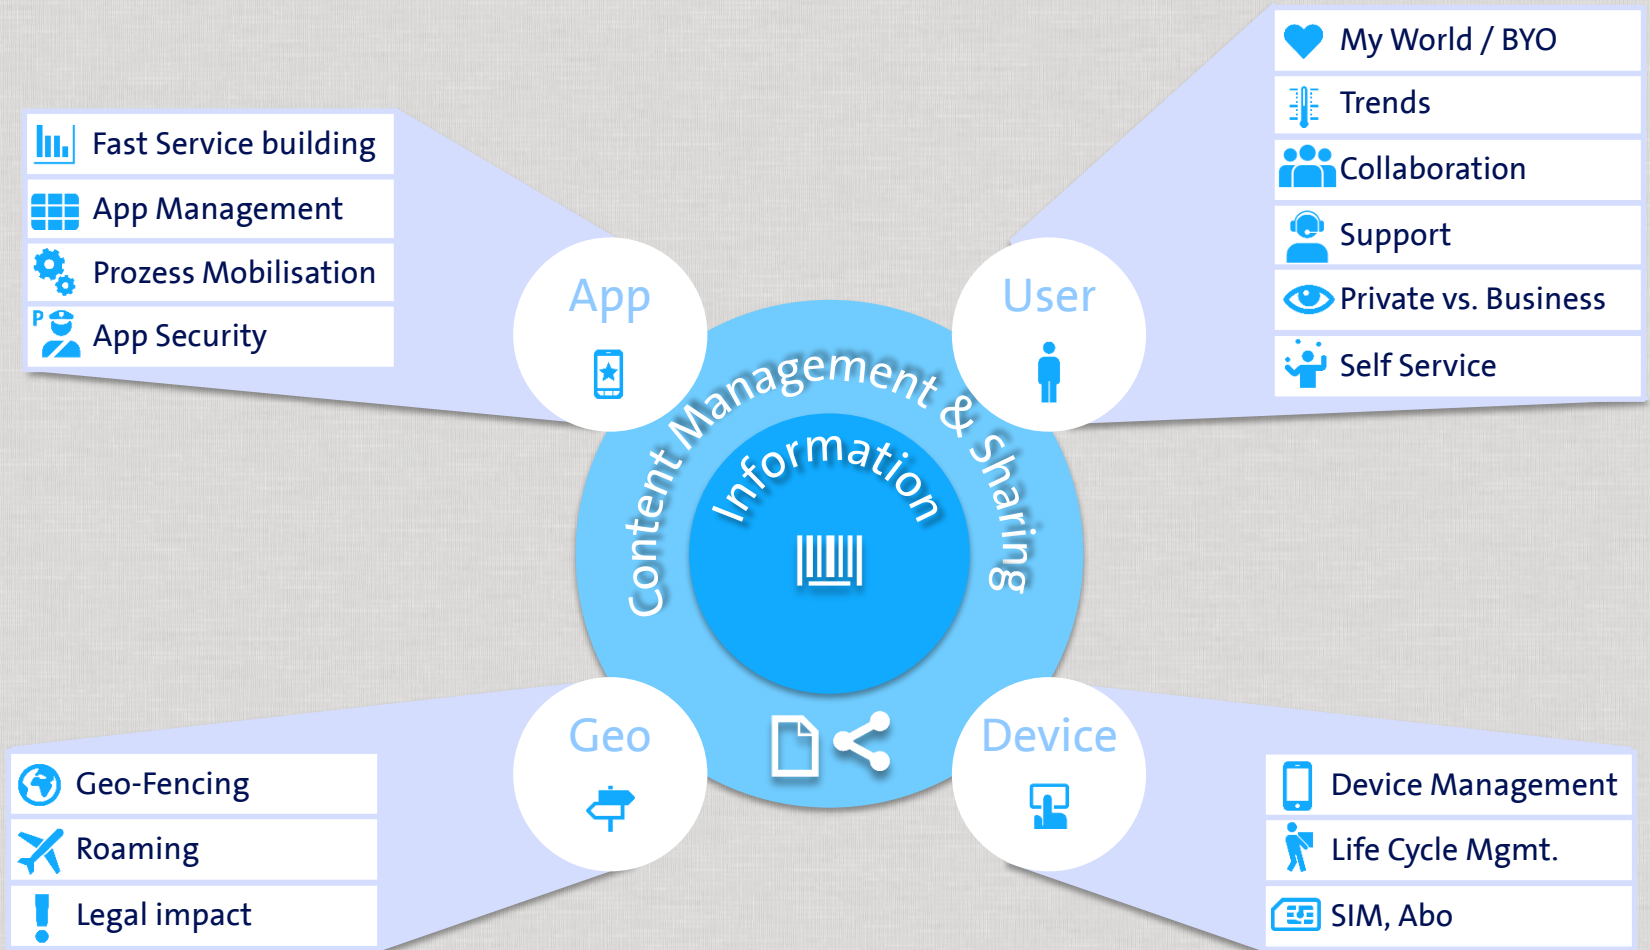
Fast Service building
App Management
Prozess Mobilisation
App Security

My World / BYO
Trends
Collaboration
Support
Private vs. Business
Self Service

App
User
Content Management & Sharing
Information
Geo
Device

Geo-Fencing
Roaming
Legal impact

Device Management
Life Cycle Mgmt.
SIM, Abo